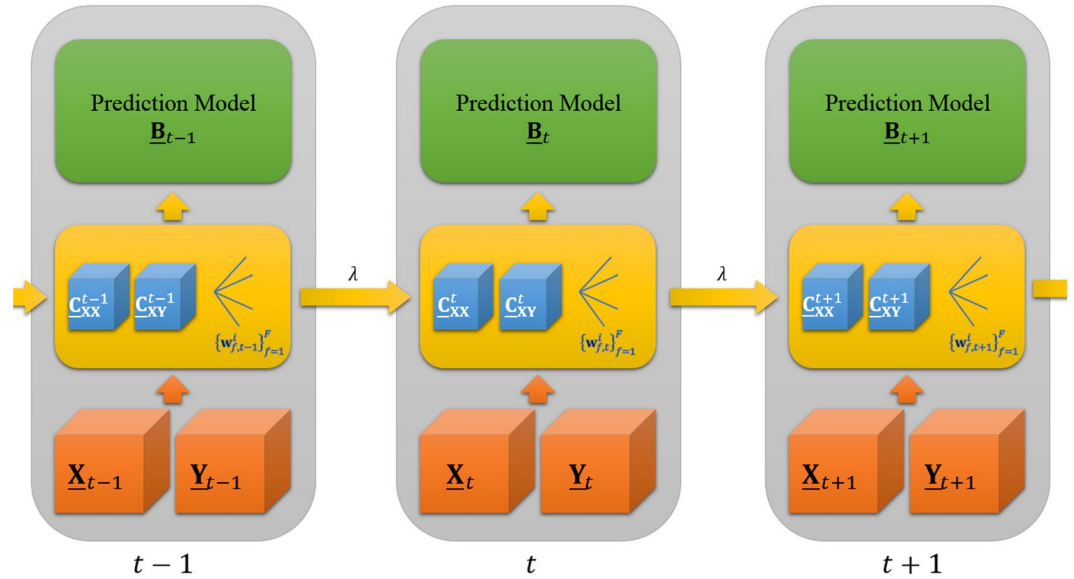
Prediction Model
$\underline{\mathbf{B}}_{t-1}$

$\underline{\mathbf{C}}_{\mathbf{XX}}^{t-1}$ $\underline{\mathbf{C}}_{\mathbf{XY}}^{t-1}$ $\{\mathbf{w}_{f,t-1}^{i}\}_{f=1}^{F}$

$\underline{\mathbf{X}}_{t-1}$ $\underline{\mathbf{Y}}_{t-1}$

$t-1$

$\lambda$

Prediction Model
$\underline{\mathbf{B}}_{t}$

$\underline{\mathbf{C}}_{\mathbf{XX}}^{t}$ $\underline{\mathbf{C}}_{\mathbf{XY}}^{t}$ $\{\mathbf{w}_{f,t}^{i}\}_{f=1}^{F}$

$\underline{\mathbf{X}}_{t}$ $\underline{\mathbf{Y}}_{t}$

$t$

$\lambda$

Prediction Model
$\underline{\mathbf{B}}_{t+1}$

$\underline{\mathbf{C}}_{\mathbf{XX}}^{t+1}$ $\underline{\mathbf{C}}_{\mathbf{XY}}^{t+1}$ $\{\mathbf{w}_{f,t+1}^{i}\}_{f=1}^{F}$

$\underline{\mathbf{X}}_{t+1}$ $\underline{\mathbf{Y}}_{t+1}$

$t+1$